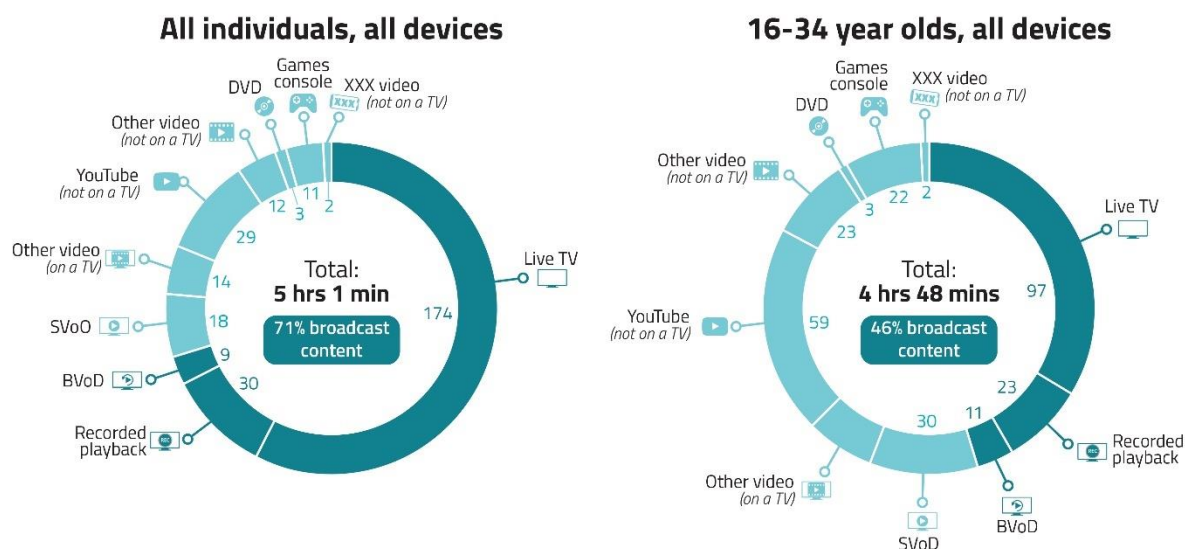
All individuals, all devices

Games console
DVD
XXX video (not on a TV)
Other video (not on a TV)
YouTube (not on a TV)
Other video (on a TV)
SVoO
BVoD
Recorded playback
Live TV

12
3
11
2
29
14
18
9
30
174

Total:
5 hrs 1 min
71% broadcast content

16-34 year olds, all devices

Games console
DVD
XXX video (not on a TV)
Other video (not on a TV)
Live TV
YouTube (not on a TV)
Other video (on a TV)
SVoD
BVoD
Recorded playback

3
22
2
23
97
59
23
11
30

Total:
4 hrs 48 mins
46% broadcast content